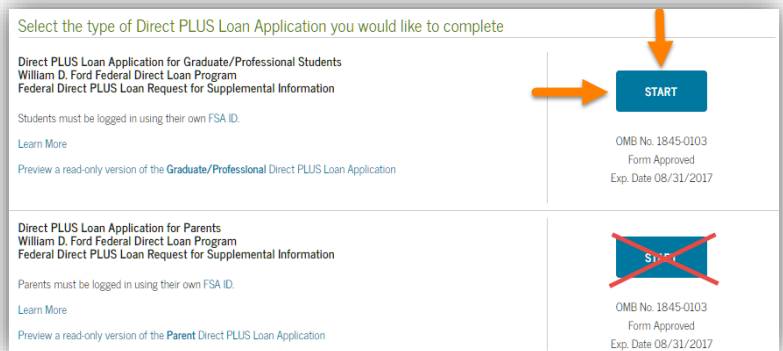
Select the type of Direct PLUS Loan Application you would like to complete

Direct PLUS Loan Application for Graduate/Professional Students
William D. Ford Federal Direct Loan Program
Federal Direct PLUS Loan Request for Supplemental Information

Students must be logged in using their own FSA ID.

Learn More

Preview a read-only version of the Graduate/Professional Direct PLUS Loan Application

START

OMB No. 1845-0103
Form Approved
Exp. Date 08/31/2017

Direct PLUS Loan Application for Parents
William D. Ford Federal Direct Loan Program
Federal Direct PLUS Loan Request for Supplemental Information

Parents must be logged in using their own FSA ID.

Learn More

Preview a read-only version of the Parent Direct PLUS Loan Application

START

OMB No. 1845-0103
Form Approved
Exp. Date 08/31/2017